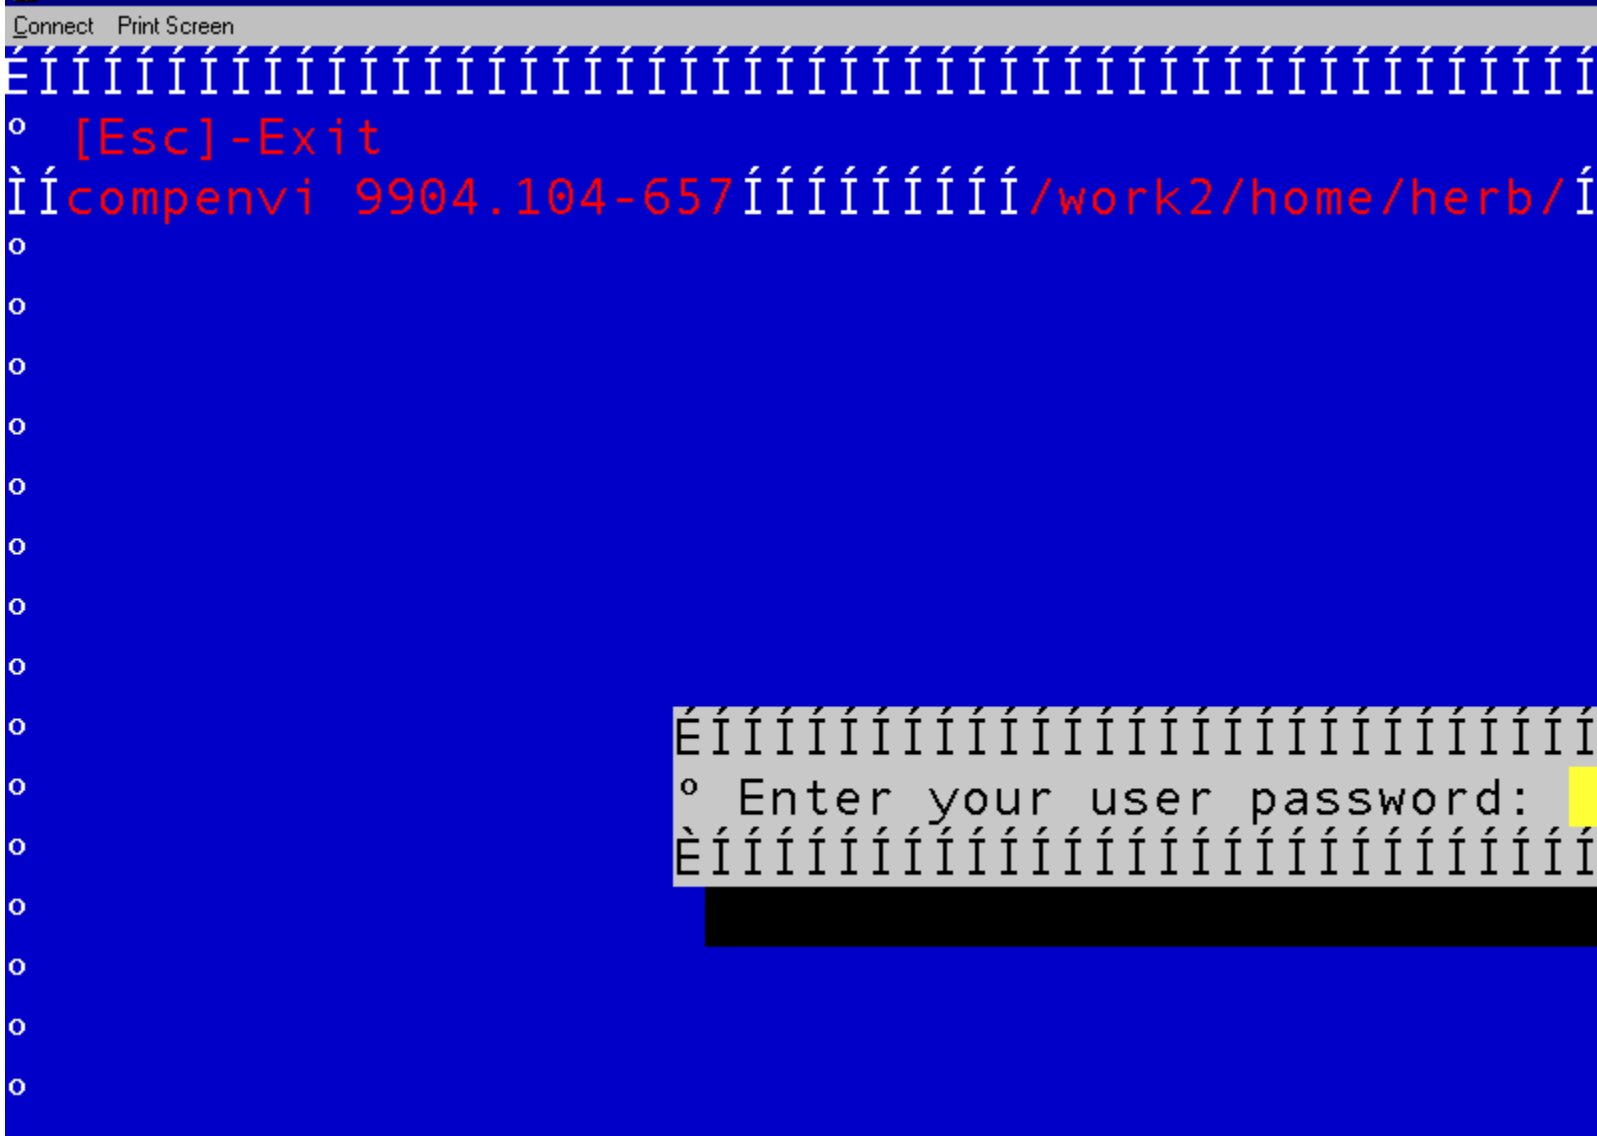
Connect Print Screen

ÉÍÍÍÍÍÍÍÍÍÍÍÍÍÍÍÍÍÍÍÍÍÍÍÍÍÍÍÍÍÍÍÍÍÍÍÍÍÍÍÍÍÍÍÍÍÍÍÍÍ

º [Esc]-Exit

ÌÍcompenvi 9904.104-657ÍÍÍÍÍÍÍÍÍ/work2/home/herb/Í

º

º

º

º

º

º

º

º

º

º ÉÍÍÍÍÍÍÍÍÍÍÍÍÍÍÍÍÍÍÍÍÍÍÍÍÍÍÍÍÍ

º º Enter your user password:

º ÈÍÍÍÍÍÍÍÍÍÍÍÍÍÍÍÍÍÍÍÍÍÍÍÍÍÍÍÍÍ

º

º

º

º